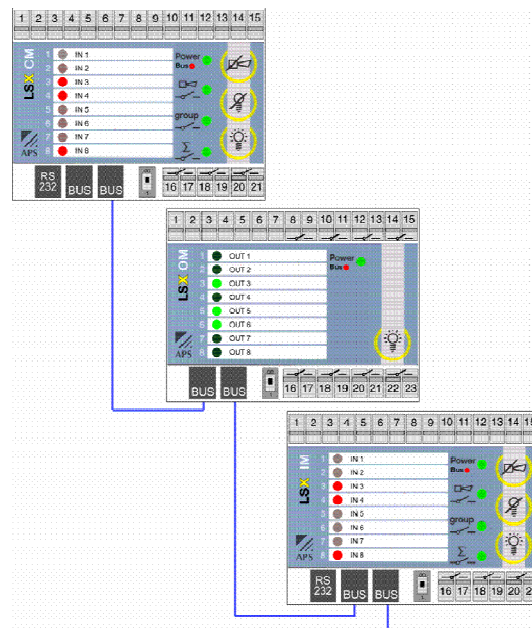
1 2 3 4 5 6 7 8 9 10 11 12 13 14 15

LSX CM

1 IN 1
2 IN 2
3 IN 3
4 IN 4
5 IN 5
6 IN 6
7 IN 7
8 IN 8

Power
Bus

group

APS

RS 232
BUS
BUS

16 17 18 19 20 21

1 2 3 4 5 6 7 8 9 10 11 12 13 14 15

LSX OM

1 OUT 1
2 OUT 2
3 OUT 3
4 OUT 4
5 OUT 5
6 OUT 6
7 OUT 7
8 OUT 8

Power
Bus

APS

BUS
BUS

16 17 18 19 20 21 22 23

1 2 3 4 5 6 7 8 9 10 11 12 13 14

LSX IM

1 IN 1
2 IN 2
3 IN 3
4 IN 4
5 IN 5
6 IN 6
7 IN 7
8 IN 8

Power
Bus

group

APS

RS 232
BUS
BUS

16 17 18 19 20